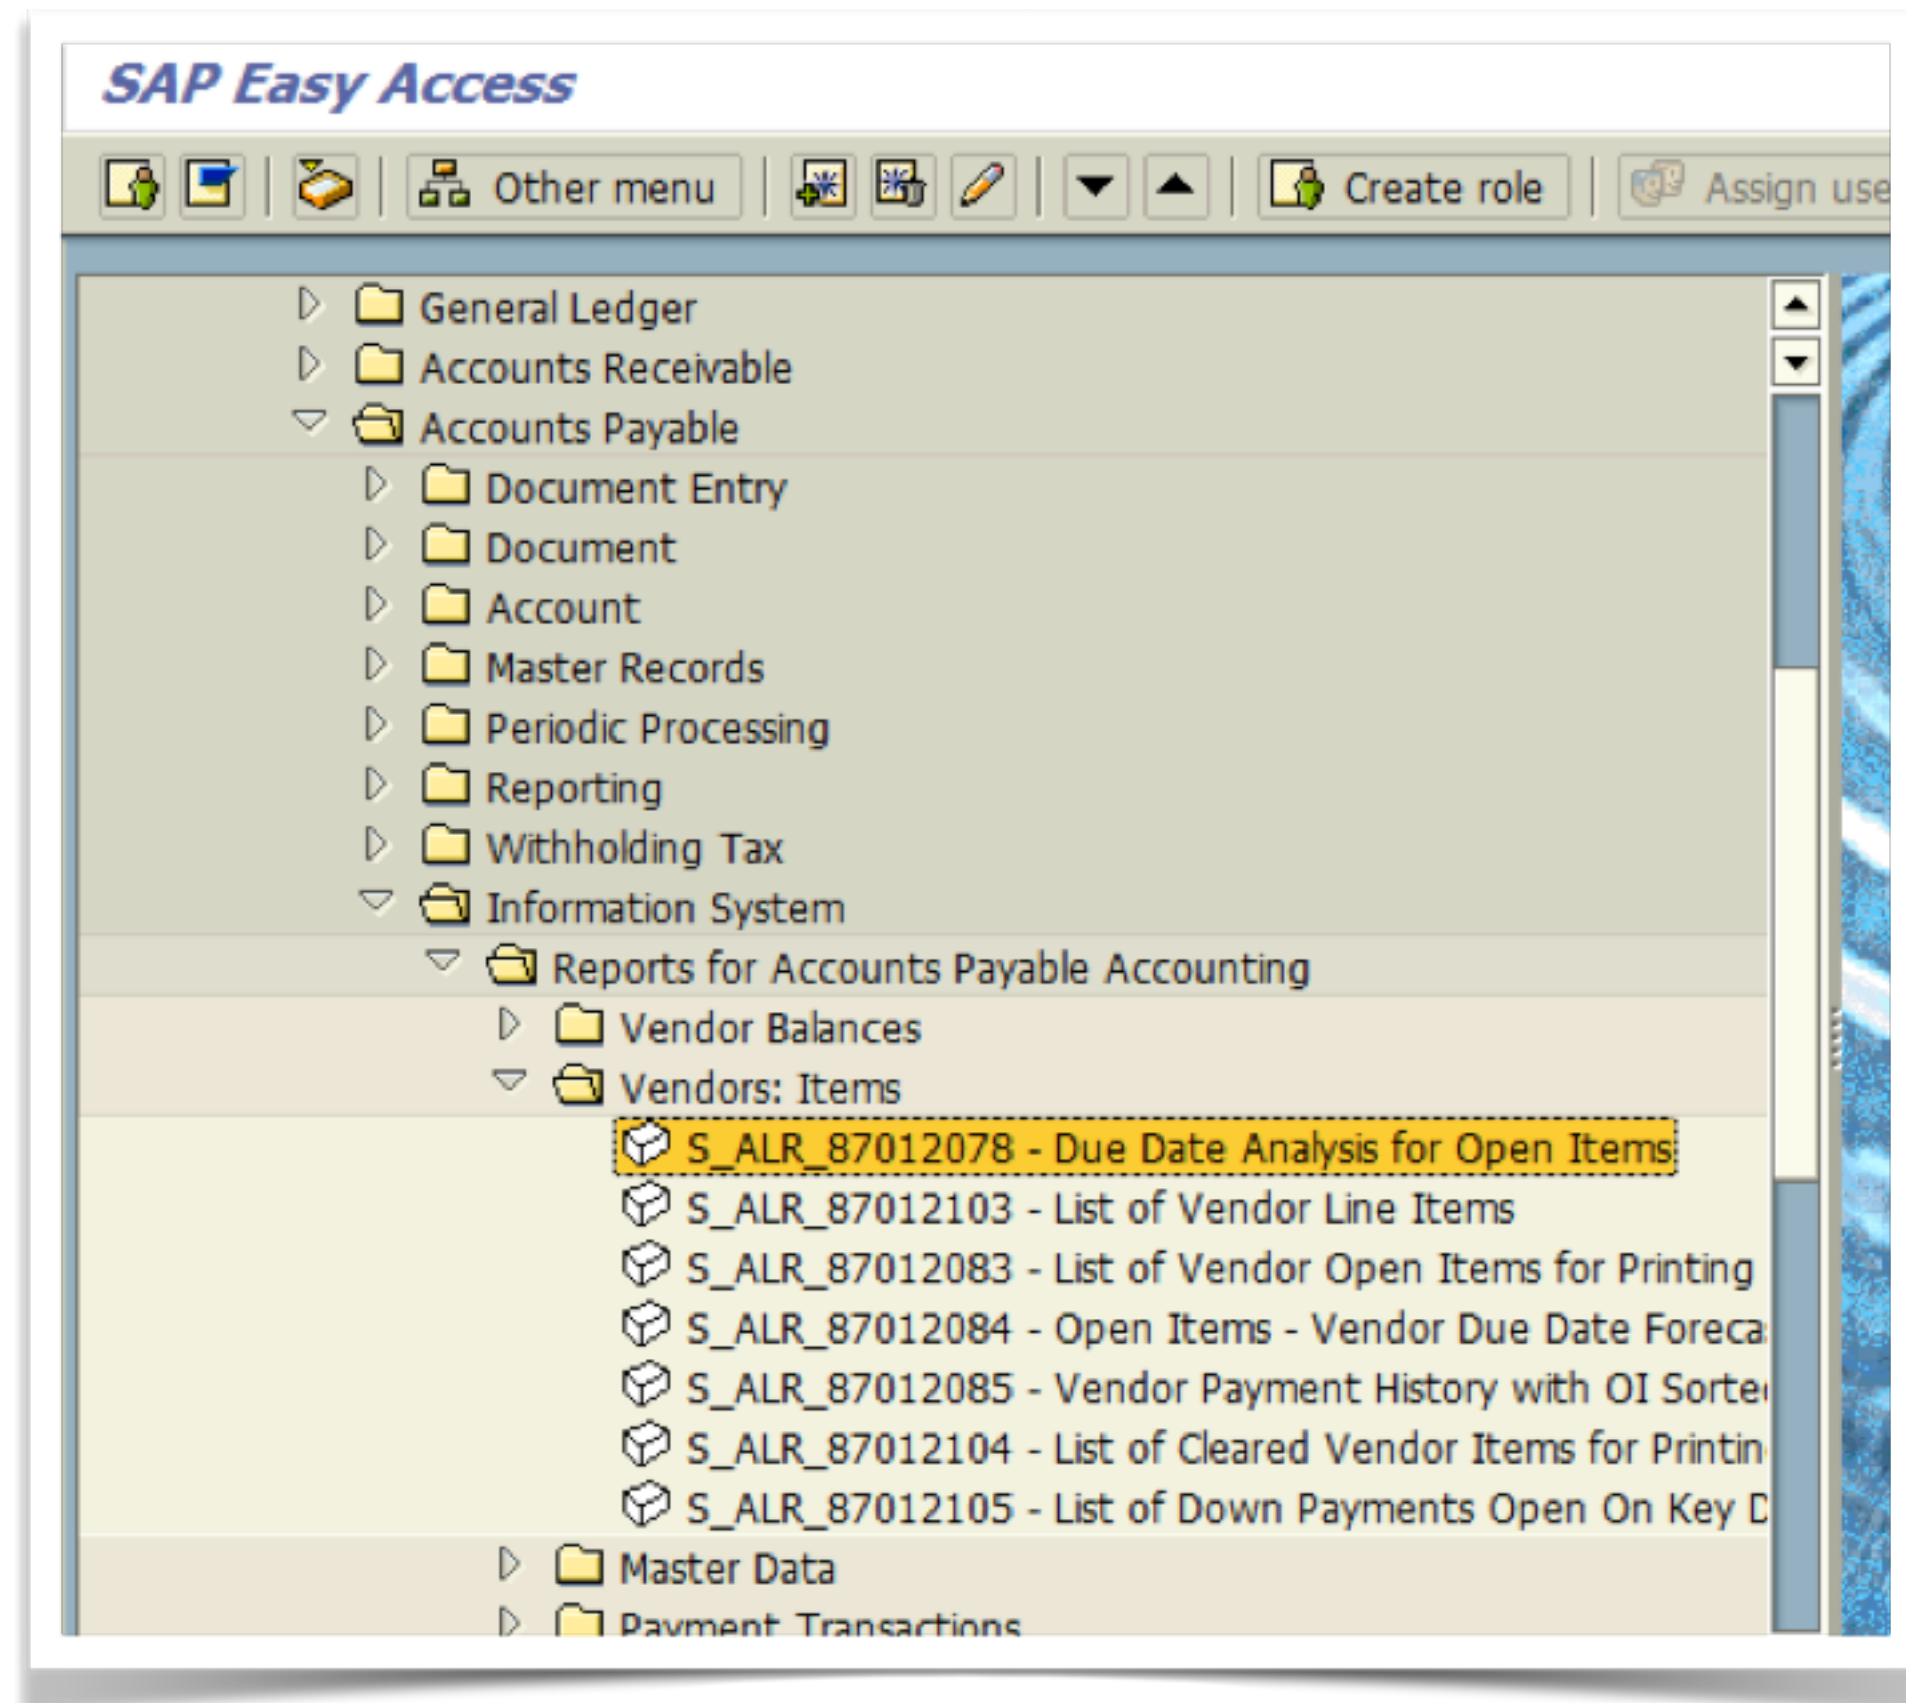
SAP Easy Access

Other menu
Create role
Assign use

General Ledger
Accounts Receivable
Accounts Payable
Document Entry
Document
Account
Master Records
Periodic Processing
Reporting
Withholding Tax
Information System
Reports for Accounts Payable Accounting
Vendor Balances
Vendors: Items
S_ALR_87012078 - Due Date Analysis for Open Items
S_ALR_87012103 - List of Vendor Line Items
S_ALR_87012083 - List of Vendor Open Items for Printing
S_ALR_87012084 - Open Items - Vendor Due Date Foreca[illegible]
S_ALR_87012085 - Vendor Payment History with OI Sorte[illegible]
S_ALR_87012104 - List of Cleared Vendor Items for Printin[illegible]
S_ALR_87012105 - List of Down Payments Open On Key D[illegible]
Master Data
Payment Transactions